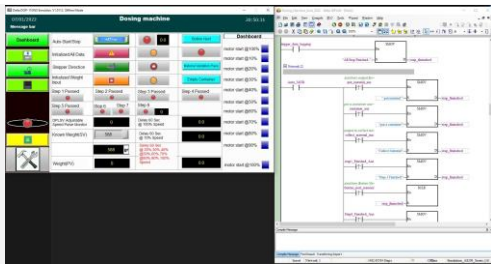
Dosing machine

Message bar

Dashboard

Auto Start/Stop

Initialize/UIB Data

Stepper Direction

Initialize Weight Input

Step 1 Passed

Step 2 Passed

Step 3 Passed

Step 4 Passed

Step 5 Passed

Step 6

Step 7

Step 8

Dashboard

motor start @100%

motor start @70%

motor start @50%

motor start @30%

motor start @100%

motor start @70%

motor start @50%

motor start @30%

motor start @100%

motor start @70%

Delay 30 Sec @ 100% Speed

Delay 60 Sec @ 70% Speed

Delay 90 Sec @ 70% Speed

Weight(PV)

0

Begin_Sim_Trigger

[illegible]

Ladder Message